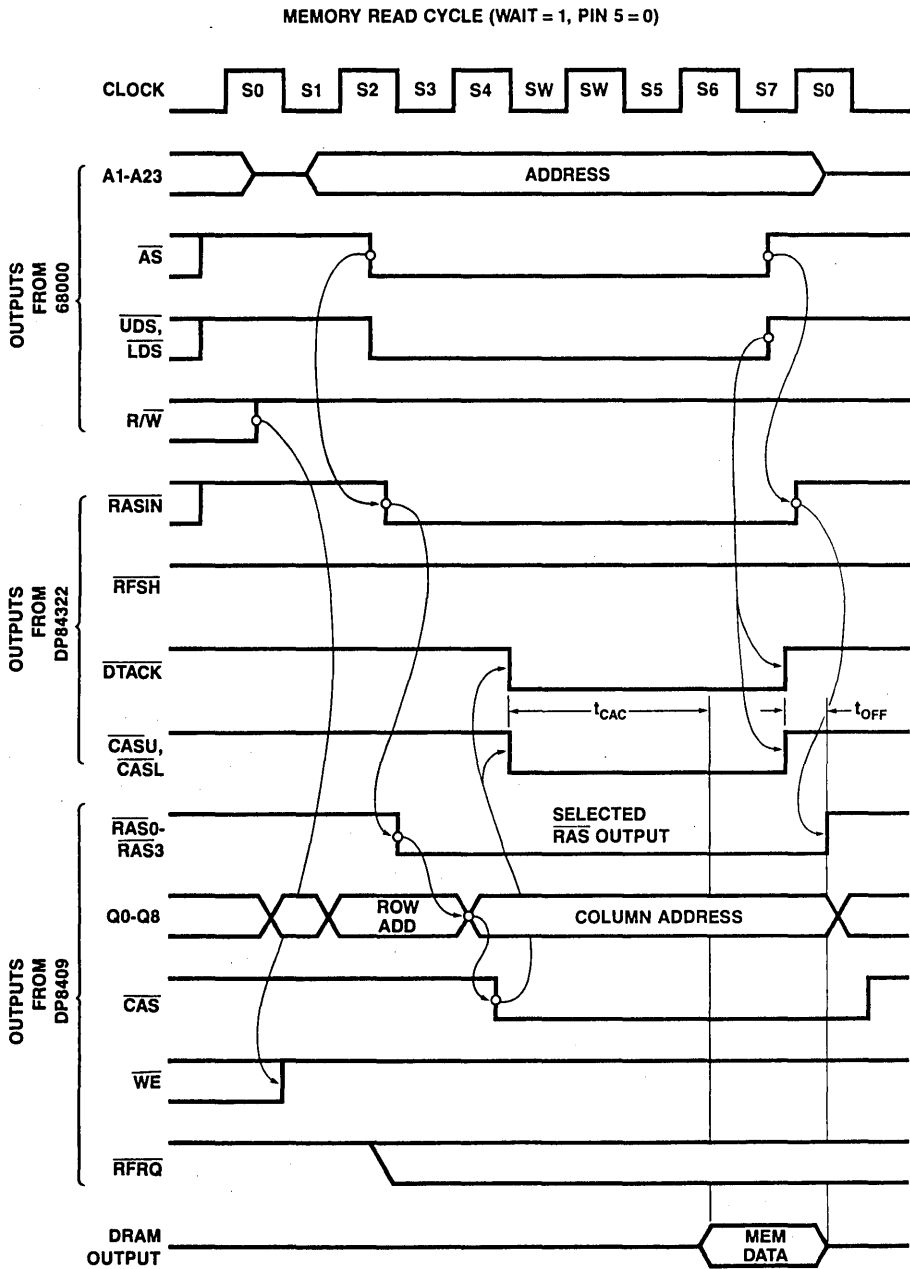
MEMORY READ CYCLE (WAIT = 1, PIN 5 = 0)

CLOCK

S0 S1 S2 S3 S4 SW SW S5 S6 S7 S0

OUTPUTS FROM 68000

A1-A23

ADDRESS

$\overline{AS}$

$\overline{UDS}$, $\overline{LDS}$

R/$\overline{W}$

OUTPUTS FROM DP84322

$\overline{RASIN}$

$\overline{RFSH}$

$\overline{DTACK}$

$t_{CAC}$

$t_{OFF}$

$\overline{CASU}$, $\overline{CASL}$

OUTPUTS FROM DP8409

$\overline{RAS0}$-$\overline{RAS3}$

SELECTED $\overline{RAS}$ OUTPUT

Q0-Q8

ROW ADD

COLUMN ADDRESS

$\overline{CAS}$

$\overline{WE}$

$\overline{RFRQ}$

DRAM OUTPUT

MEM DATA